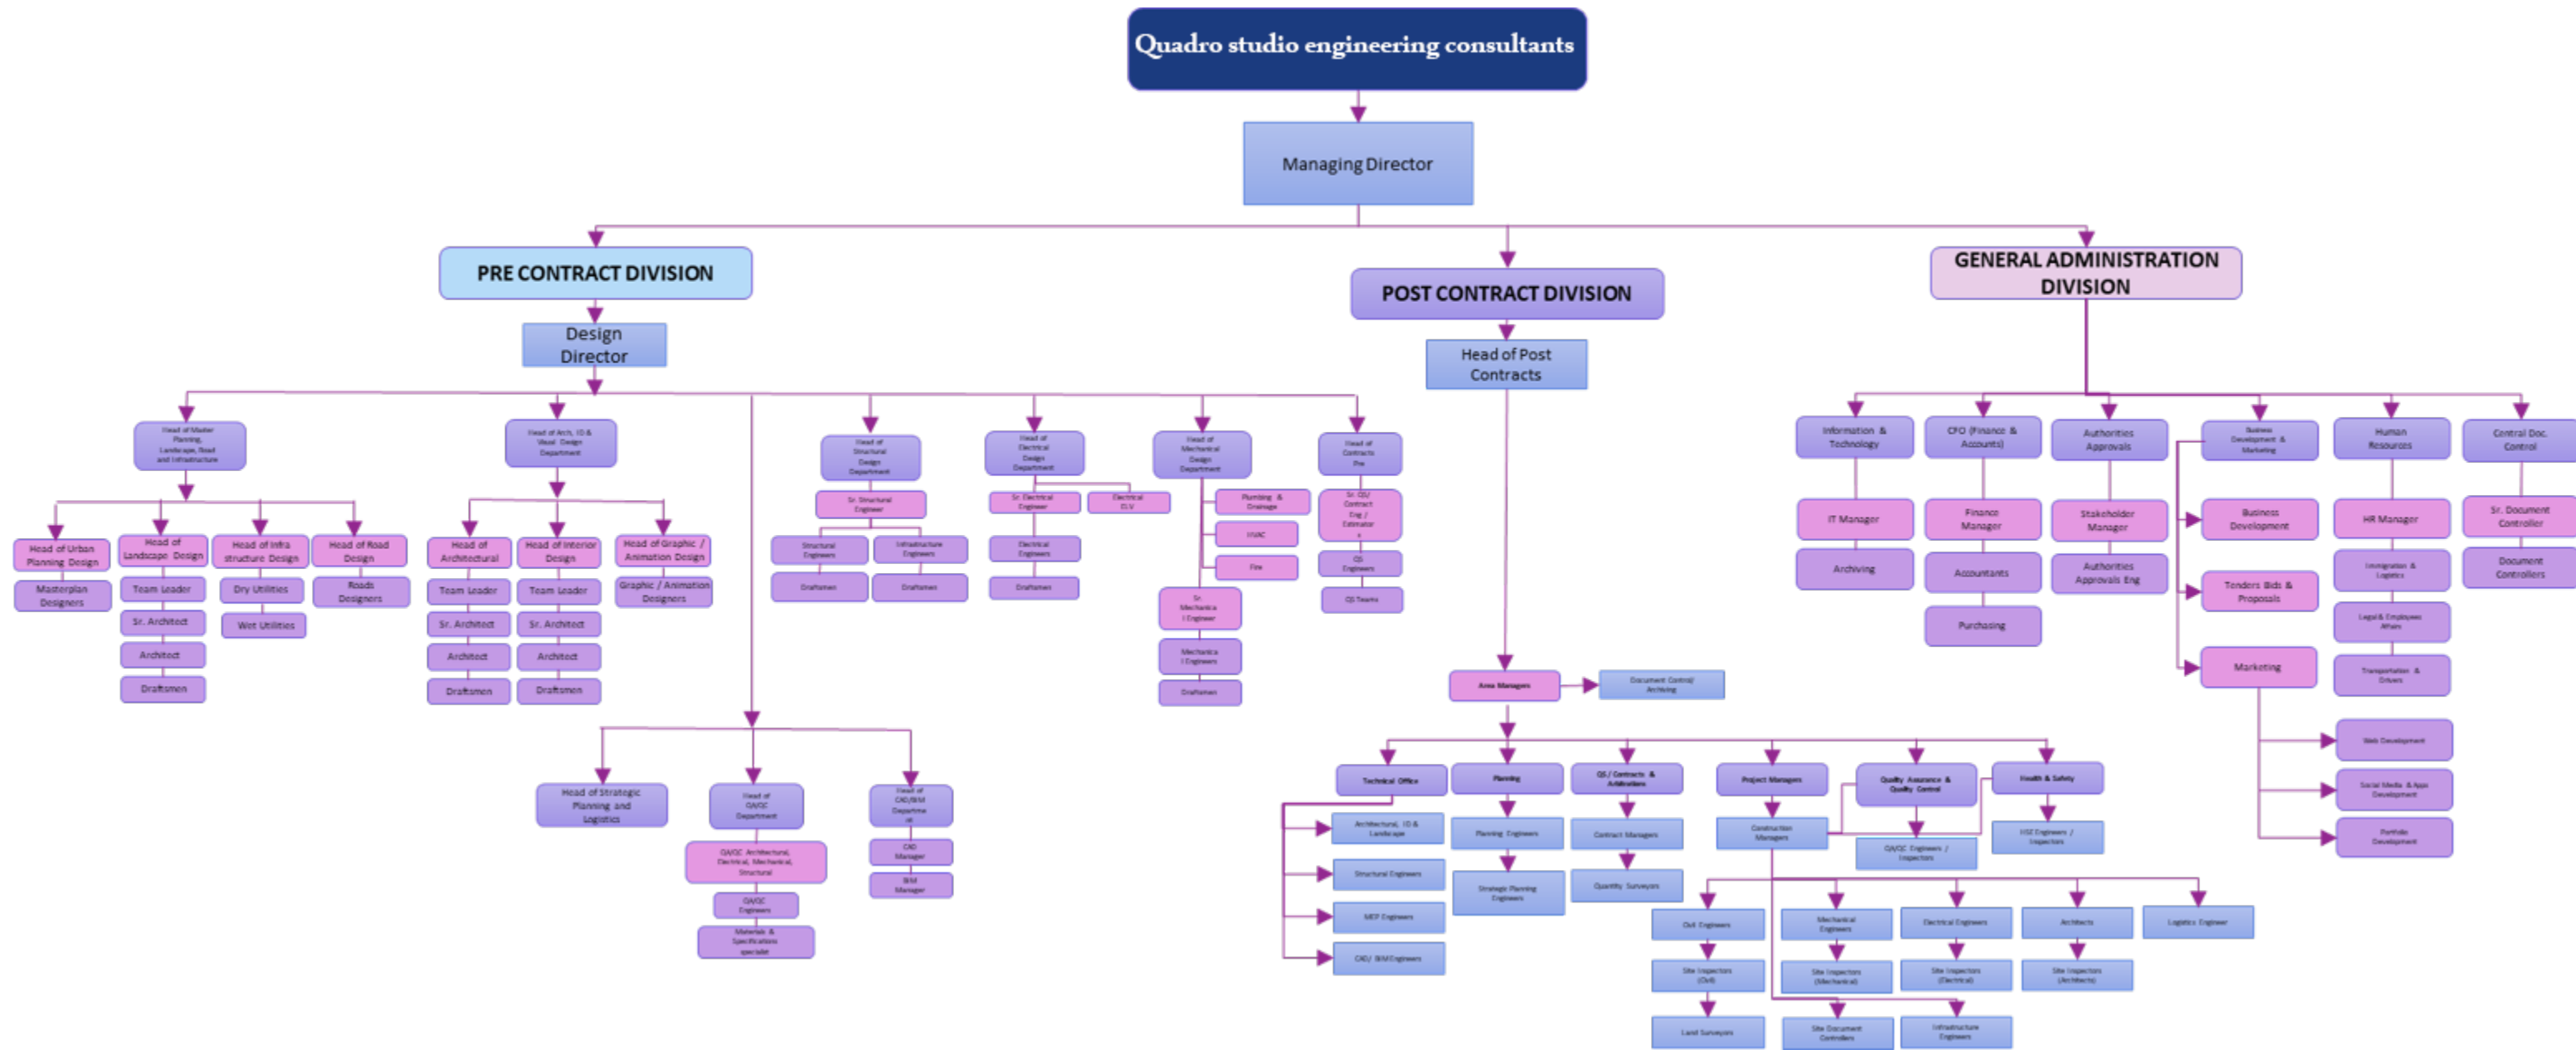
Quadro studio engineering consultants

Managing Director

PRE CONTRACT DIVISION

Design Director

Head of Master Planning, Landscape, Road and Infrastructure

Head of Urban Planning Design

Masterplan Designers

Head of Landscape Design

Team Leader

Sr. Architect

Architect

Draftsmen

Head of Infra structure Design

Dry Utilities

Wet Utilities

Head of Road Design

Roads Designers

Head of Arch, ID & Visual Design Department

Head of Architectural

Team Leader

Sr. Architect

Architect

Draftsmen

Head of Interior Design

Team Leader

Sr. Architect

Architect

Draftsmen

Head of Graphic / Animation Design

Graphic / Animation Designers

Head of Structural Design Department

Sr. Structural Engineer

Structural Engineers

Draftsmen

Infrastructure Engineers

Draftsmen

Head of Electrical Design Department

Sr. Electrical Engineer

Electrical Engineers

Draftsmen

Electrical ELV

Head of Mechanical Design Department

Plumbing & Drainage

HVAC

Fire

Sr. Mechanical Engineer

Mechanical Engineers

Draftsmen

Head of Contracts Pre

Sr. QS/ Contract Eng / Estimator

QS Engineers

QS Teams

Head of Strategic Planning and Logistics

Head of QA/QC Department

QA/QC Architectural, Electrical, Mechanical, Structural

QA/QC Engineers

Materials & Specifications specialist

Head of CAD/BIM Department

CAD Manager

BIM Manager

POST CONTRACT DIVISION

Head of Post Contracts

Area Managers

Document Control/ Archiving

Technical Office

Architectural, ID & Landscape

Structural Engineers

MEP Engineers

CAD/ BIM Engineers

Planning

Planning Engineers

Strategic Planning Engineers

QS / Contracts & Arbitration

Contract Managers

Quantity Surveyors

Project Managers

Construction Managers

Quality Assurance & Quality Control

QA/QC Engineers / Inspectors

Health & Safety

HSE Engineers / Inspectors

Civil Engineers

Site Inspectors (Civil)

Land Surveyors

Mechanical Engineers

Site Inspectors (Mechanical)

Site Document Controllers

Electrical Engineers

Site Inspectors (Electrical)

Infrastructure Engineers

Architects

Site Inspectors (Architects)

Logistics Engineer

GENERAL ADMINISTRATION DIVISION

Information & Technology

IT Manager

Archiving

CFO (Finance & Accounts)

Finance Manager

Accountants

Purchasing

Authorities Approvals

Stakeholder Manager

Authorities Approvals Eng

Business Development & Marketing

Business Development

Tenders Bids & Proposals

Marketing

Web Development

Social Media & App Development

Portfolio Development

Human Resources

HR Manager

Immigration & Logistics

Legal & Employees Affairs

Transportation & Drivers

Central Doc. Control

Sr. Document Controller

Document Controllers